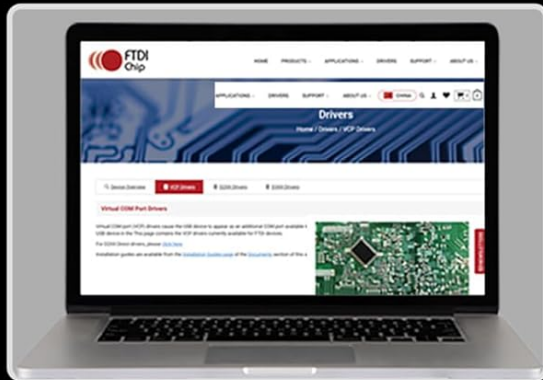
FTDI Chip

HOME PRODUCTS APPLICATIONS DRIVERS SUPPORT ABOUT US

APPLICATIONS DRIVERS SUPPORT ABOUT US CHINA

Drivers

Home / Drivers / VCP Drivers

Device Overview VCP Drivers D2XX Drivers D3XX Drivers

Virtual COM Port Drivers

Virtual COM port (VCP) drivers cause the USB device to appear as an additional COM port available t USB device in the This page contains the VCP drivers currently available for FTDI devices.

For D2XX Direct drivers, please click here.

Installation guides are available from the Installation Guides page of the Documents section of this s

NEWSLETTER